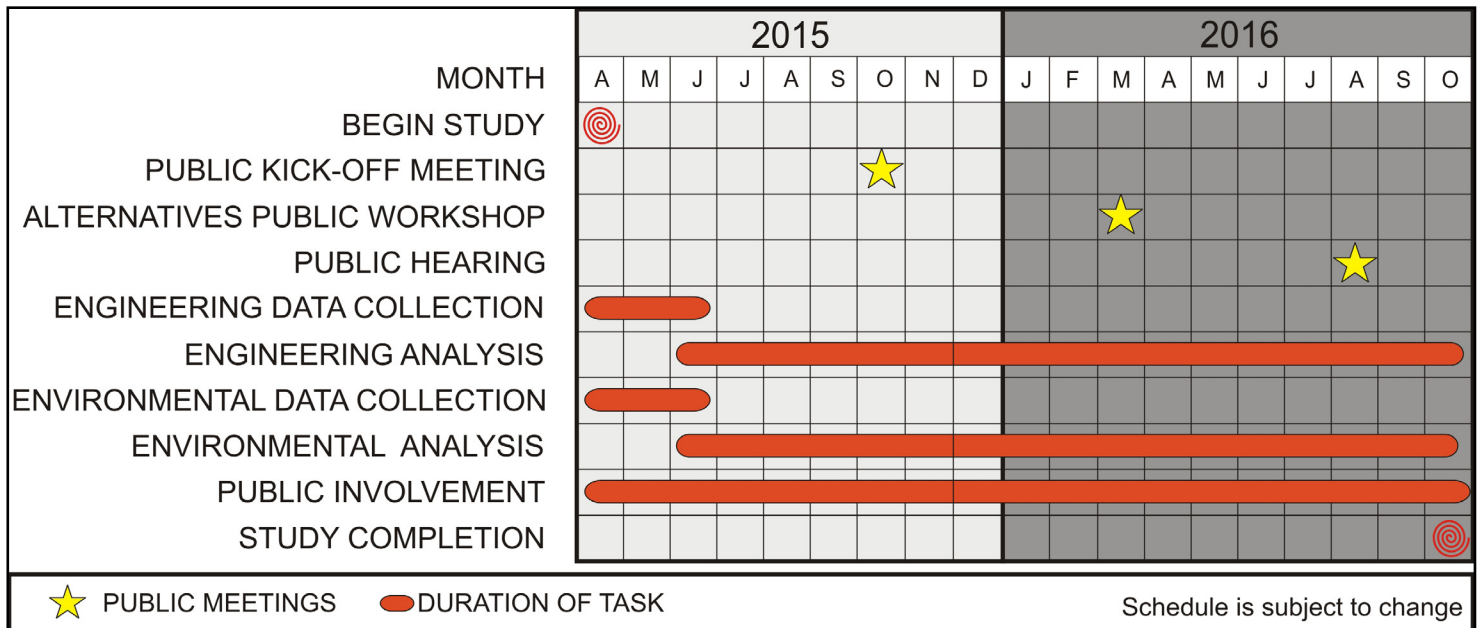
| | 2015 | | | | | | | | | 2016 | | | | | | | | | |
|---|---|---|---|---|---|---|---|---|---|---|---|---|---|---|---|---|---|---|---|
| MONTH | A | M | J | J | A | S | O | N | D | J | F | M | A | M | J | J | A | S | O |
| BEGIN STUDY | | | | | | | | | | | | | | | | | | | |
| PUBLIC KICK-OFF MEETING | | | | | | | | | | | | | | | | | | | |
| ALTERNATIVES PUBLIC WORKSHOP | | | | | | | | | | | | | | | | | | | |
| PUBLIC HEARING | | | | | | | | | | | | | | | | | | | |
| ENGINEERING DATA COLLECTION | | | | | | | | | | | | | | | | | | | |
| ENGINEERING ANALYSIS | | | | | | | | | | | | | | | | | | | |
| ENVIRONMENTAL DATA COLLECTION | | | | | | | | | | | | | | | | | | | |
| ENVIRONMENTAL ANALYSIS | | | | | | | | | | | | | | | | | | | |
| PUBLIC INVOLVEMENT | | | | | | | | | | | | | | | | | | | |
| STUDY COMPLETION | | | | | | | | | | | | | | | | | | | |

PUBLIC MEETINGS DURATION OF TASK Schedule is subject to change